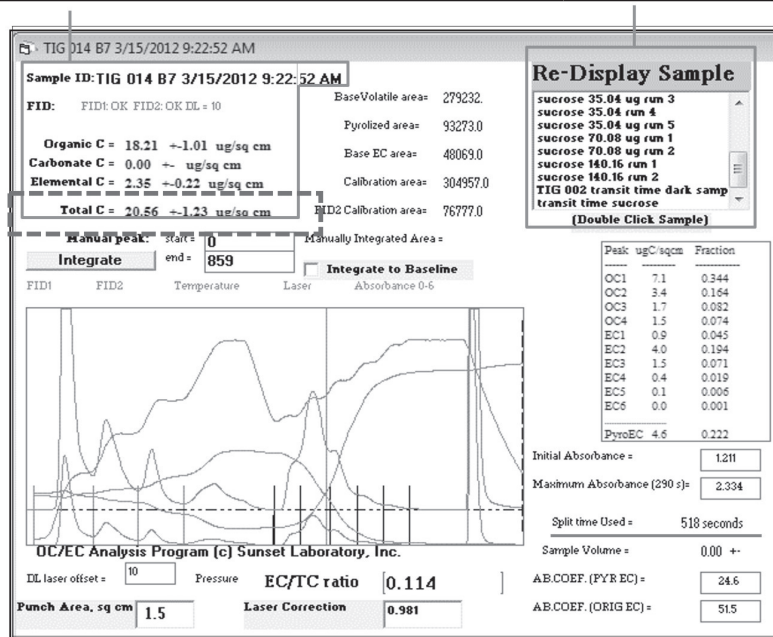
TIG 014 B7 3/15/2012 9:22:52 AM

Sample ID: TIG 014 B7 3/15/2012 9:22:52 AM

FID: FID1: OK FID2: OK DL = 10

Organic C = 18.21 +-1.01 ug/sq cm
Carbonate C = 0.00 +- ug/sq cm
Elemental C = 2.35 +-0.22 ug/sq cm

Total C = 20.56 +-1.23 ug/sq cm

BaseVolatile area= 279232.
Pyrolized area= 93273.0
Base EC area= 48069.0
Calibration area= 304957.0
FID2 Calibration area= 76777.0

Re-Display Sample
sucrose 35.04 ug run 3
sucrose 35.04 ug run 4
sucrose 35.04 ug run 5
sucrose 70.08 ug run 1
sucrose 70.08 ug run 2
sucrose 140.16 run 1
sucrose 140.16 run 2
TIG 002 transit time dark samp
transit time sucrose
(Double Click Sample)

Manual peak: start = 0
Integrate end = 859
Manually Integrated Area =
Integrate to Baseline

FID1 FID2 Temperature Laser Absorbance 0-6

| Peak | ugC/sqcm | Fraction |
|---|---|---|
| ----- | ----- | ----- |
| OC1 | 7.1 | 0.344 |
| OC2 | 3.4 | 0.164 |
| OC3 | 1.7 | 0.082 |
| OC4 | 1.5 | 0.074 |
| EC1 | 0.9 | 0.045 |
| EC2 | 4.0 | 0.194 |
| EC3 | 1.5 | 0.071 |
| EC4 | 0.4 | 0.019 |
| EC5 | 0.1 | 0.006 |
| EC6 | 0.0 | 0.001 |
| PyroEC | 4.6 | 0.222 |

Initial Absorbance = 1.211
Maximum Absorbance (290 s)= 2.334
Split time Used = 518 seconds
Sample Volume = 0.00 +-
AB.COEF. (PYR EC) = 24.6
AB.COEF. (ORIG EC) = 51.5

OC/EC Analysis Program (c) Sunset Laboratory, Inc.
DL laser offset = 10 Pressure EC/TC ratio 0.114
Punch Area, sq cm 1.5 Laser Correction 0.981